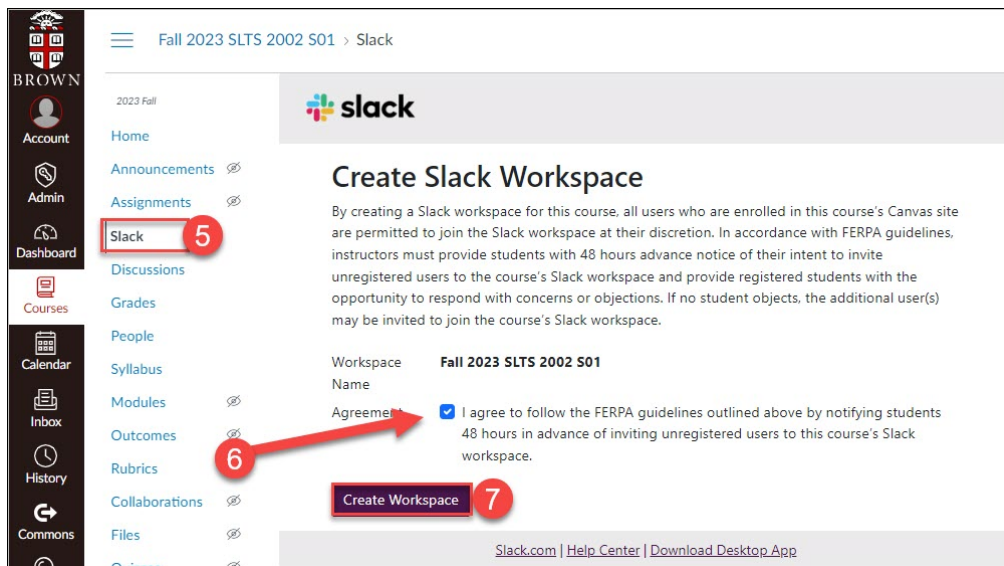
BROWN

Account

Admin

Dashboard

Courses

Calendar

Inbox

History

Commons

Fall 2023 SLTS 2002 S01 > Slack

2023 Fall

Home

Announcements

Assignments

Slack

5

Discussions

Grades

People

Syllabus

Modules

Outcomes

Rubrics

Collaborations

Files

slack

Create Slack Workspace

By creating a Slack workspace for this course, all users who are enrolled in this course's Canvas site are permitted to join the Slack workspace at their discretion. In accordance with FERPA guidelines, instructors must provide students with 48 hours advance notice of their intent to invite unregistered users to the course's Slack workspace and provide registered students with the opportunity to respond with concerns or objections. If no student objects, the additional user(s) may be invited to join the course's Slack workspace.

Workspace Name Fall 2023 SLTS 2002 S01

Agreement I agree to follow the FERPA guidelines outlined above by notifying students 48 hours in advance of inviting unregistered users to this course's Slack workspace.

6

Create Workspace

7

Slack.com | Help Center | Download Desktop App